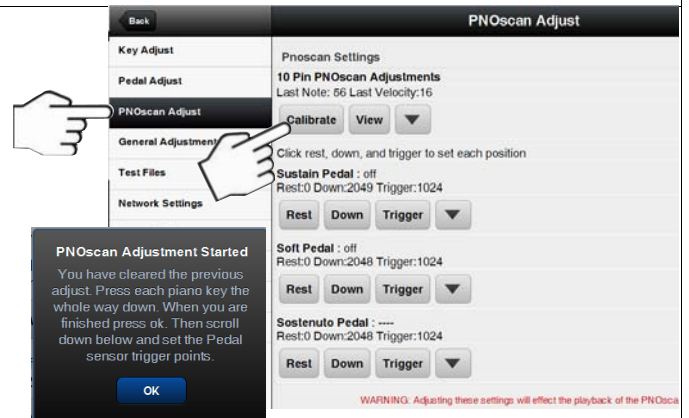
Back

PNOscan Adjust

Key Adjust

Pedal Adjust

PNOscan Adjust

General Adjustment

Test Files

Network Settings

Pnoscan Settings

10 Pin PNOscan Adjustments
Last Note: 56 Last Velocity:16

Calibrate View

Click rest, down, and trigger to set each position

Sustain Pedal : off
Rest:0 Down:2049 Trigger:1024

Rest Down Trigger

Soft Pedal : off
Rest:0 Down:2048 Trigger:1024

Rest Down Trigger

Sostenuto Pedal : ----
Rest:0 Down:2048 Trigger:1024

Rest Down Trigger

PNOscan Adjustment Started

You have cleared the previous adjust. Press each piano key the whole way down. When you are finished press ok. Then scroll down below and set the Pedal sensor trigger points.

OK

WARNING: Adjusting these settings will effect the playback of the PNOsca